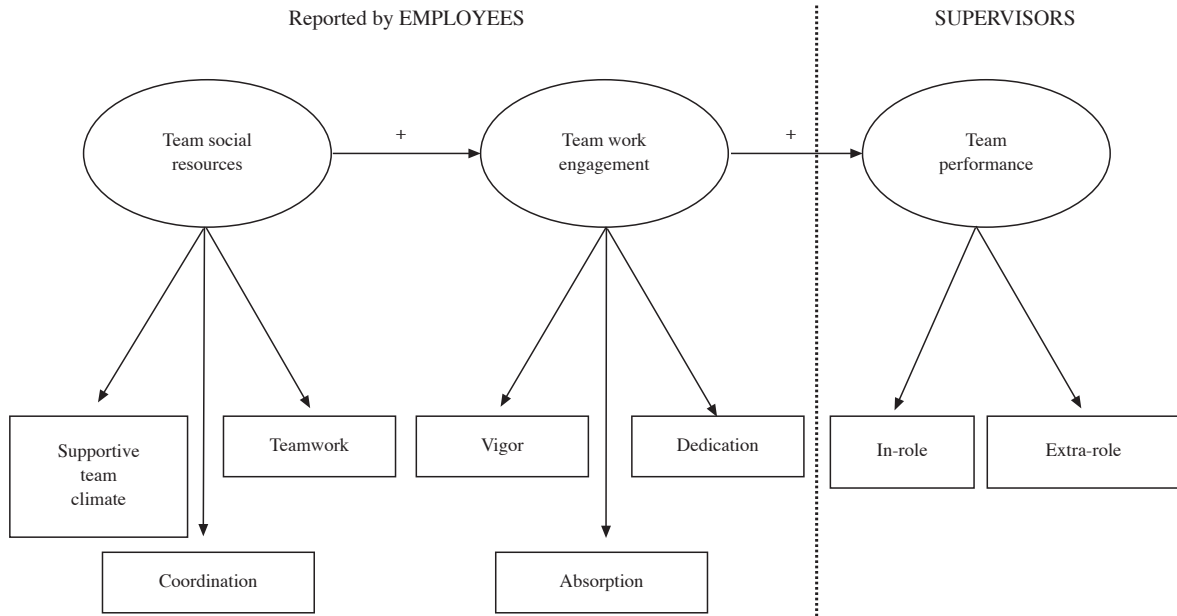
Reported by EMPLOYEES

SUPERVISORS

Team social resources

+

Team work engagement

+

Team performance

Supportive team climate

Teamwork

Coordination

Vigor

Dedication

Absorption

In-role

Extra-role